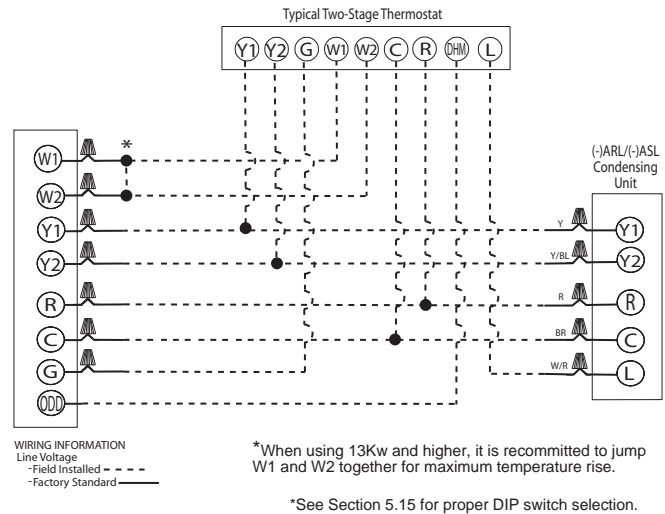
Typical Two-Stage Thermostat

Y1 Y2 G W1 W2 C R DHM L

W1
W2
Y1
Y2
R
C
G
ODD

*

(-)ARL/(-)ASL Condensing Unit

Y
Y/BL
R
BR
W/R

Y1
Y2
R
C
L

WIRING INFORMATION
Line Voltage
-Field Installed
-Factory Standard

*When using 13Kw and higher, it is recommitted to jump W1 and W2 together for maximum temperature rise.

*See Section 5.15 for proper DIP switch selection.